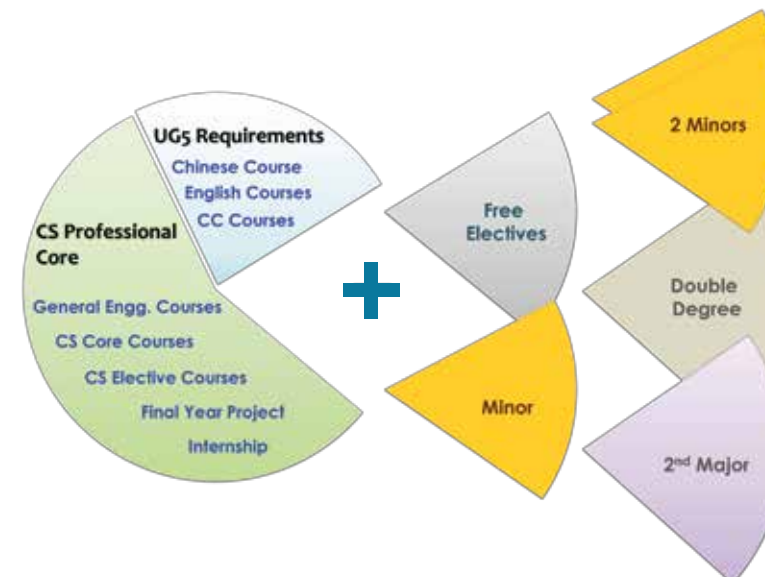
UG5 Requirements
Chinese Course
English Courses
CC Courses

CS Professional Core
General Engg. Courses
CS Core Courses
CS Elective Courses
Final Year Project
Internship

+

Free Electives

Minor

2 Minors

Double Degree

2$^{nd}$ Major